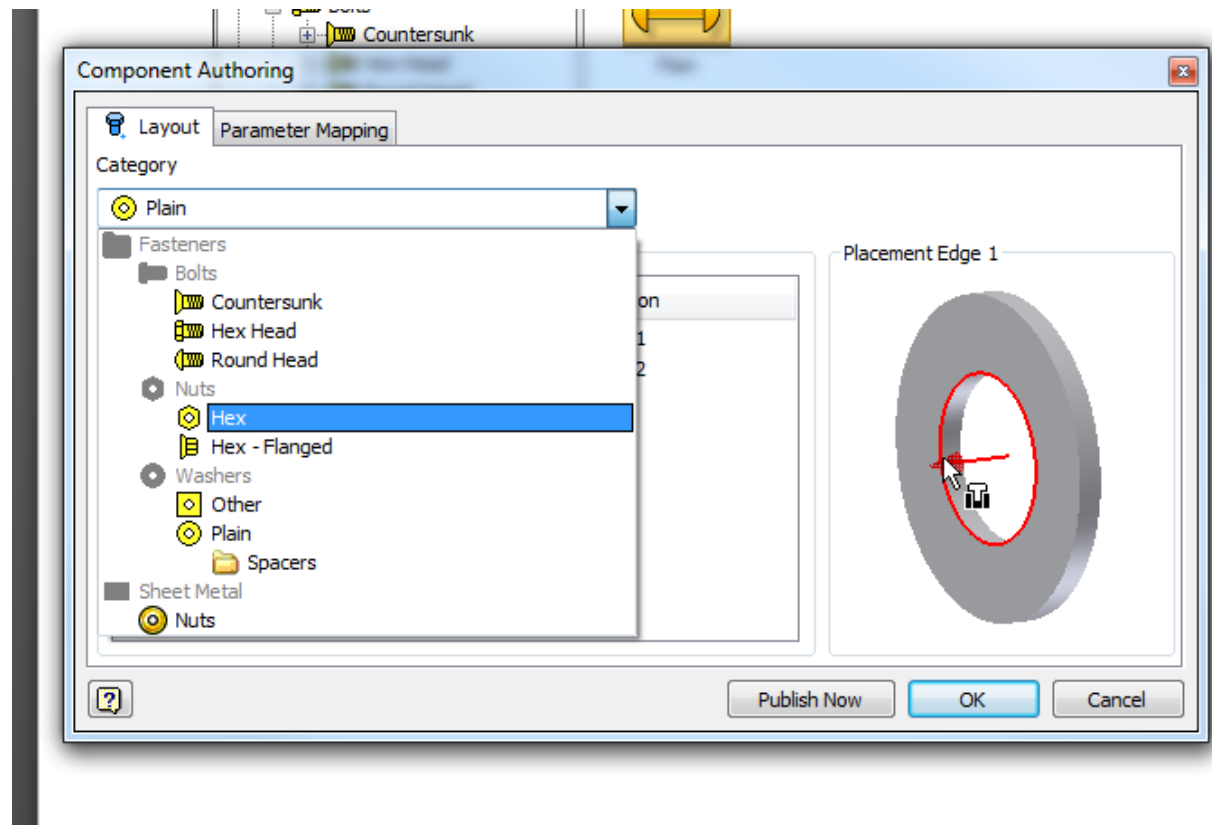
Bolts
Countersunk

Component Authoring

Layout
Parameter Mapping

Category

Plain

Fasteners
Bolts
Countersunk
Hex Head
Round Head
Nuts
Hex
Hex - Flanged
Washers
Other
Plain
Spacers
Sheet Metal
Nuts

on
1
2

Placement Edge 1

Publish Now
OK
Cancel